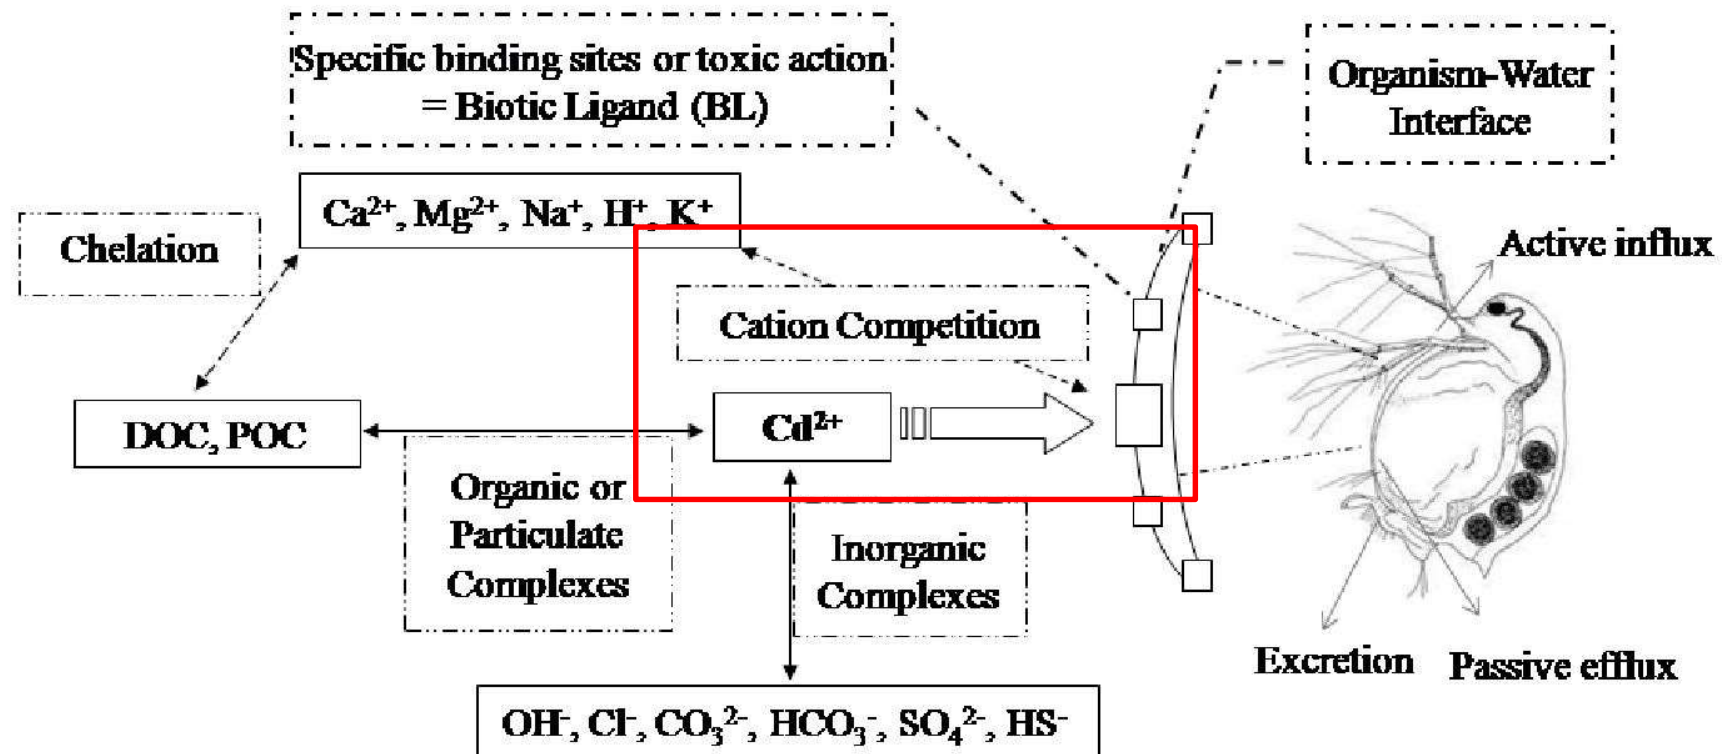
Specific binding sites or toxic action = Biotic Ligand (BL)

Organism-Water Interface

Chelation

$Ca^{2+}$, $Mg^{2+}$, $Na^{+}$, $H^{+}$, $K^{+}$

Active influx

Cation Competition

DOC, POC

$Cd^{2+}$

Organic or Particulate Complexes

Inorganic Complexes

Excretion

Passive efflux

$OH^{-}$, $Cl^{-}$, $CO_3^{2-}$, $HCO_3^{-}$, $SO_4^{2-}$, $HS^{-}$